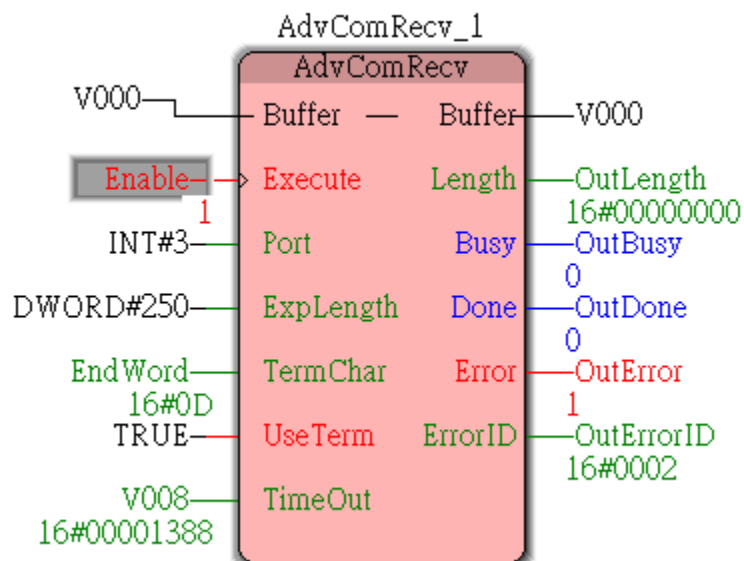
AdvComRecv_1

AdvComRecv

V000 Buffer — Buffer V000

Enable Execute Length OutLength
1 16#00000000

INT#3 Port Busy OutBusy
0

DWORD#250 ExpLength Done OutDone
0

EndWord TermChar Error OutError
16#0D 1

TRUE UseTerm ErrorID OutErrorID
16#0002

V008 TimeOut
16#00001388